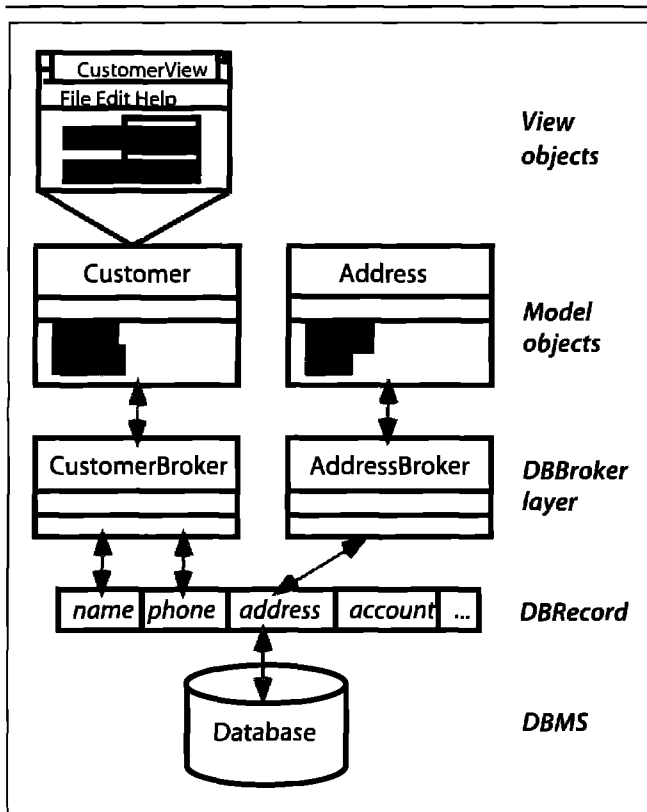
CustomerView
File Edit Help

View objects

Customer

Address

Model objects

CustomerBroker

AddressBroker

DBBroker layer

| name | phone | address | account | ... |
|---|---|---|---|---|

DBRecord

Database

DBMS